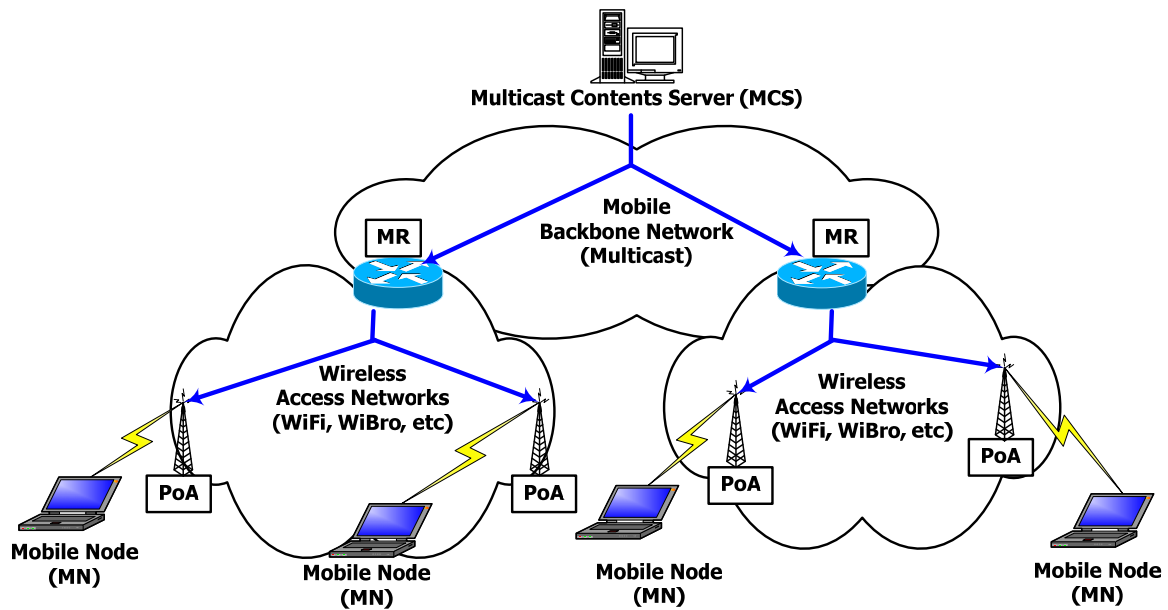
Multicast Contents Server (MCS)

Mobile Backbone Network (Multicast)

MR

MR

Wireless Access Networks (WiFi, WiBro, etc)

Wireless Access Networks (WiFi, WiBro, etc)

PoA

PoA

PoA

PoA

Mobile Node (MN)

Mobile Node (MN)

Mobile Node (MN)

Mobile Node (MN)